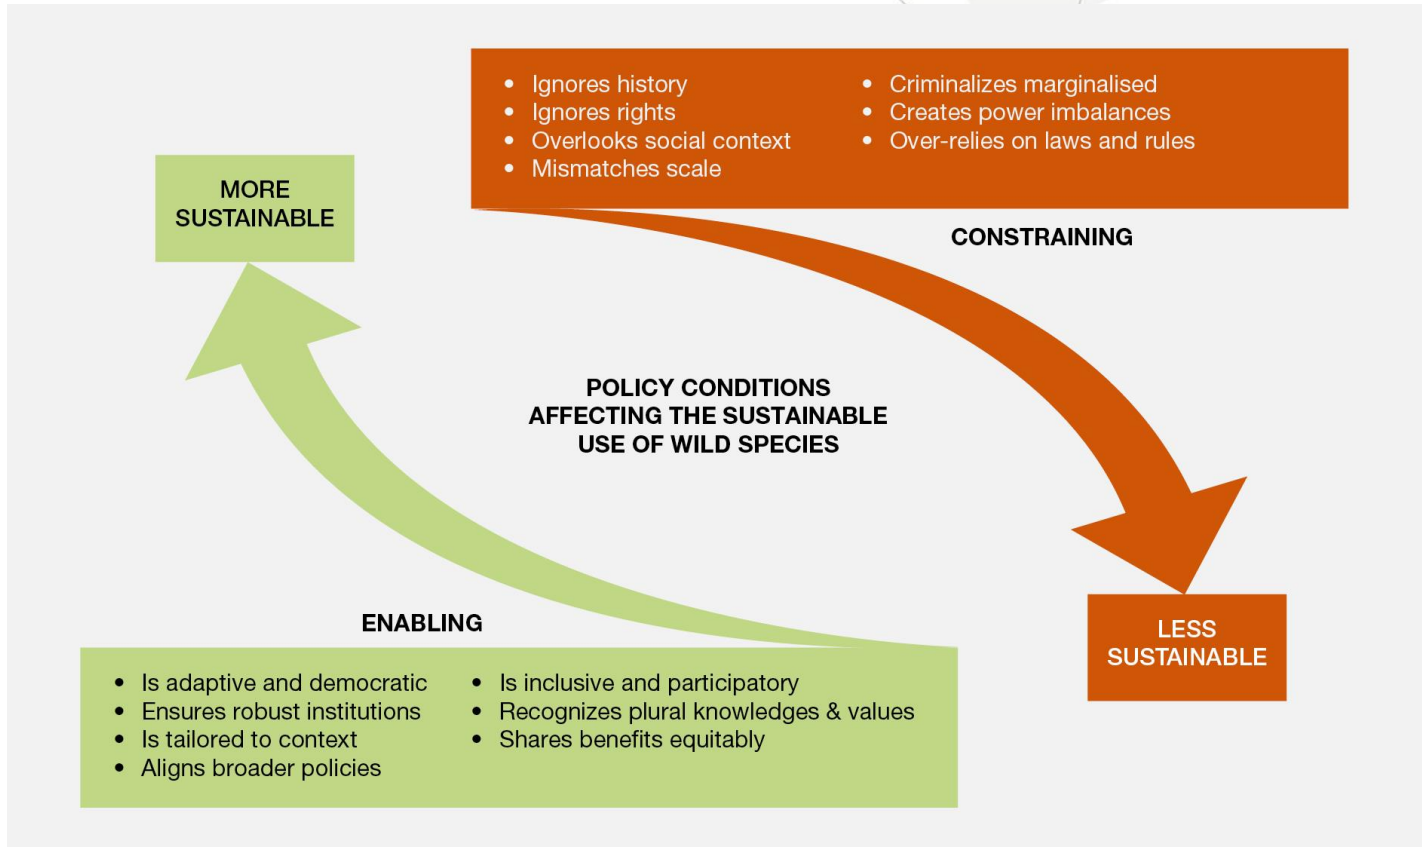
- Ignores history
- Ignores rights
- Overlooks social context
- Mismatches scale

- Criminalizes marginalised
- Creates power imbalances
- Over-relies on laws and rules

MORE SUSTAINABLE

CONSTRAINING

POLICY CONDITIONS AFFECTING THE SUSTAINABLE USE OF WILD SPECIES

ENABLING

LESS SUSTAINABLE

- Is adaptive and democratic
- Ensures robust institutions
- Is tailored to context
- Aligns broader policies

- Is inclusive and participatory
- Recognizes plural knowledges & values
- Shares benefits equitably